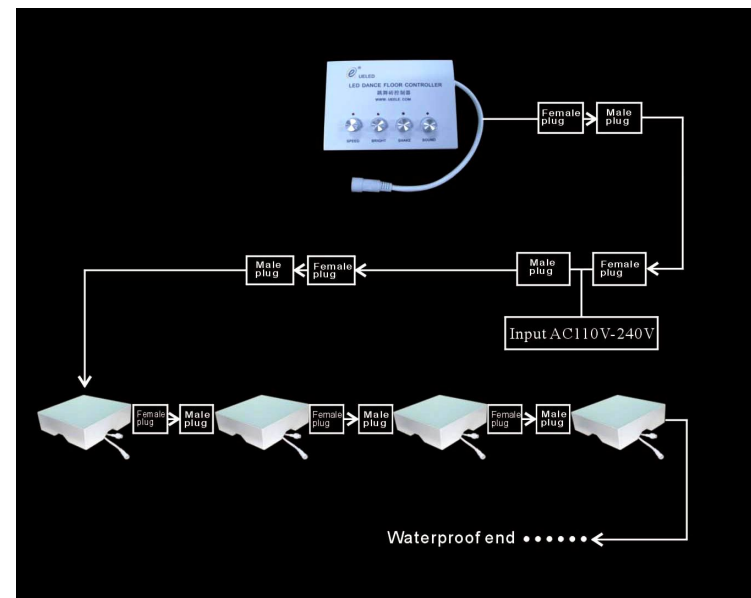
UELED

LED DANCE FLOOR CONTROLLER

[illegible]

WWW.UELED.COM

SPEED BRIGHT SHAKE SOUND

Female plug

Male plug

Male plug

Female plug

Male plug

Female plug

Input AC110V-240V

Female plug

Male plug

Female plug

Male plug

Female plug

Male plug

Waterproof end